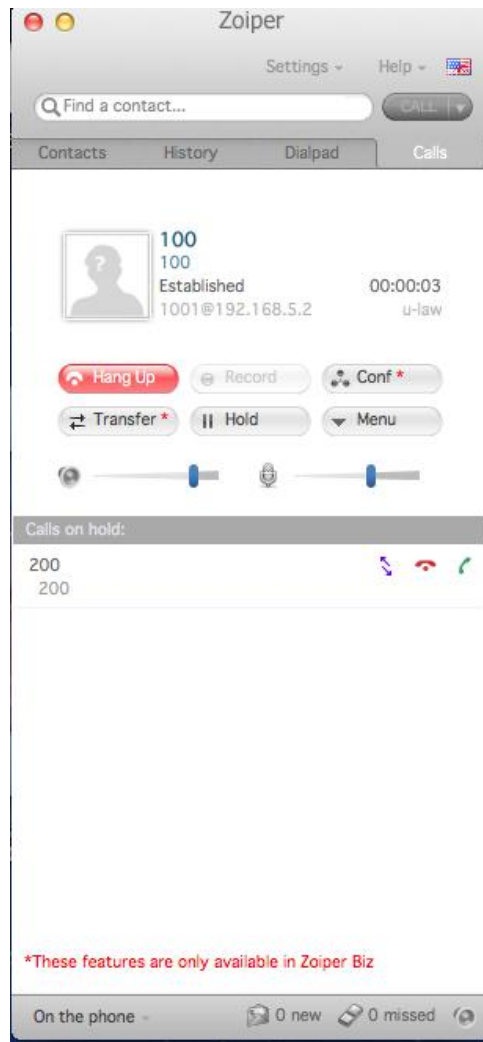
Zoiper

Settings Help

Find a contact...

CALL

Contacts History Dialpad Calls

100
100
Established 00:00:03
1001@192.168.5.2 u-law

Hang Up Record Conf *
Transfer * Hold Menu

Calls on hold:

200
200

*These features are only available in Zoiper Biz

On the phone 0 new 0 missed